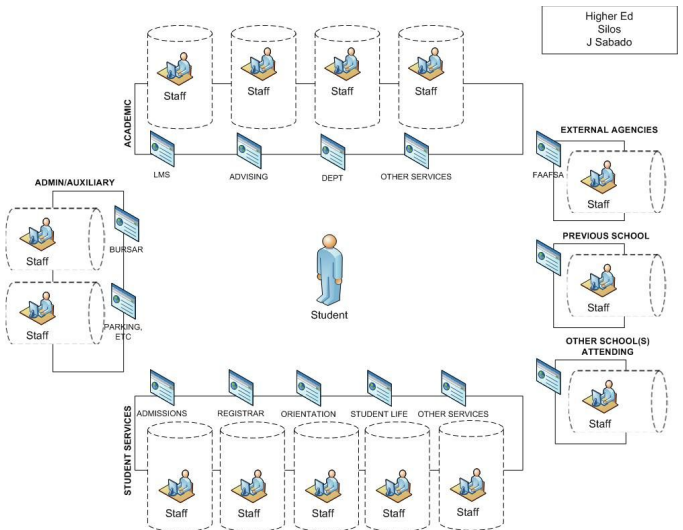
Higher Ed
Silos
J Sabado

ACADEMIC

Staff
Staff
Staff
Staff

LMS
ADVISING
DEPT
OTHER SERVICES

EXTERNAL AGENCIES
FAAFSA
Staff

ADMIN/AUXILIARY
Staff
BURSAR
Staff
PARKING, ETC

Student

PREVIOUS SCHOOL
Staff

OTHER SCHOOL(S) ATTENDING
Staff

STUDENT SERVICES
ADMISSIONS
REGISTRAR
ORIENTATION
STUDENT LIFE
OTHER SERVICES

Staff
Staff
Staff
Staff
Staff